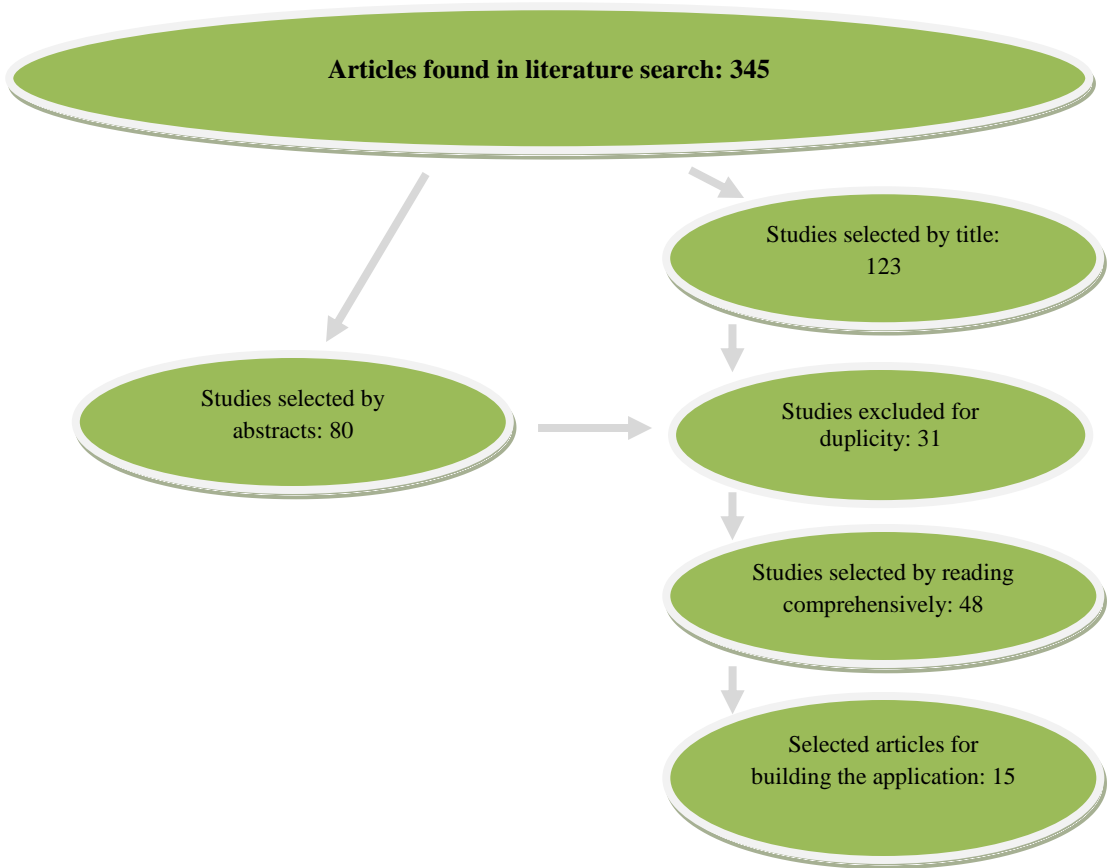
Articles found in literature search: 345

Studies selected by title: 123

Studies selected by abstracts: 80

Studies excluded for duplicity: 31

Studies selected by reading comprehensively: 48

Selected articles for building the application: 15